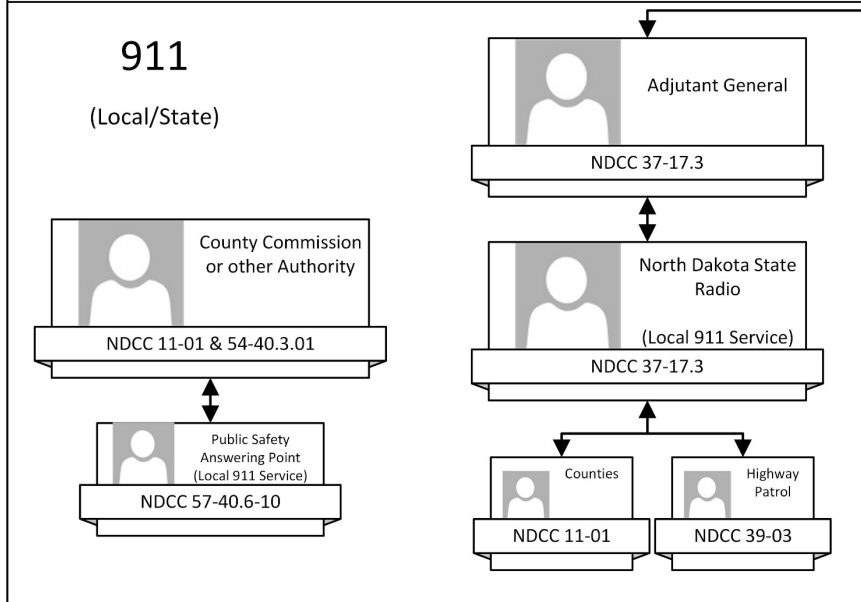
911

(Local/State)

County Commission or other Authority

NDCC 11-01 & 54-40.3.01

Public Safety Answering Point (Local 911 Service)

NDCC 57-40.6-10

Adjutant General

NDCC 37-17.3

North Dakota State Radio

(Local 911 Service)

NDCC 37-17.3

Counties

NDCC 11-01

Highway Patrol

NDCC 39-03